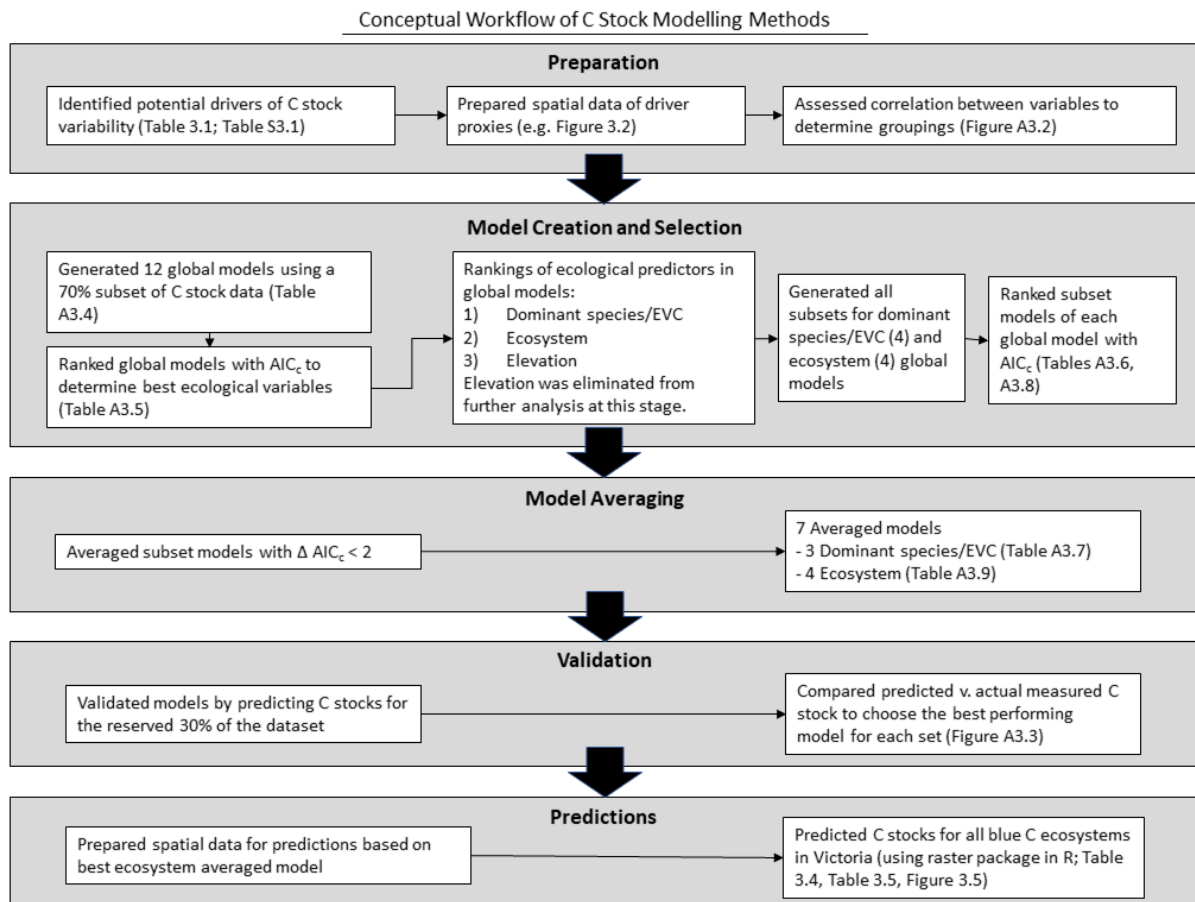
Conceptual Workflow of C Stock Modelling Methods

Preparation

Identified potential drivers of C stock variability (Table 3.1; Table S3.1)

Prepared spatial data of driver proxies (e.g. Figure 3.2)

Assessed correlation between variables to determine groupings (Figure A3.2)

Model Creation and Selection

Generated 12 global models using a 70% subset of C stock data (Table A3.4)

Ranked global models with AIC$_c$ to determine best ecological variables (Table A3.5)

Rankings of ecological predictors in global models:
1) Dominant species/EVC
2) Ecosystem
3) Elevation
Elevation was eliminated from further analysis at this stage.

Generated all subsets for dominant species/EVC (4) and ecosystem (4) global models

Ranked subset models of each global model with AIC$_c$ (Tables A3.6, A3.8)

Model Averaging

Averaged subset models with $\Delta$ AIC$_c$ < 2

7 Averaged models
- 3 Dominant species/EVC (Table A3.7)
- 4 Ecosystem (Table A3.9)

Validation

Validated models by predicting C stocks for the reserved 30% of the dataset

Compared predicted v. actual measured C stock to choose the best performing model for each set (Figure A3.3)

Predictions

Prepared spatial data for predictions based on best ecosystem averaged model

Predicted C stocks for all blue C ecosystems in Victoria (using raster package in R; Table 3.4, Table 3.5, Figure 3.5)